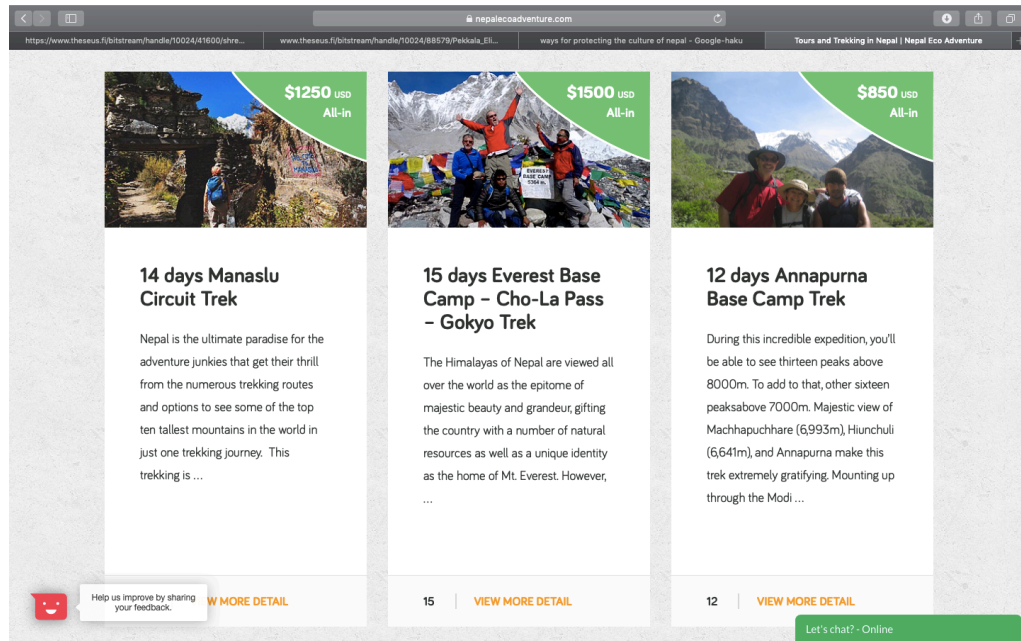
nepalecoadventure.com

https://www.theseus.fi/bitstream/handle/10024/41600/shre...
www.theseus.fi/bitstream/handle/10024/88579/Pekkala_Eli...
ways for protecting the culture of nepal - Google-haku
Tours and Trekking in Nepal | Nepal Eco Adventure

$1250 USD
All-in

14 days Manaslu Circuit Trek

Nepal is the ultimate paradise for the adventure junkies that get their thrill from the numerous trekking routes and options to see some of the top ten tallest mountains in the world in just one trekking journey. This trekking is …

Help us improve by sharing your feedback.

VIEW MORE DETAIL

$1500 USD
All-in

EVEREST BASE CAMP 5364 m.

15 days Everest Base Camp – Cho-La Pass – Gokyo Trek

The Himalayas of Nepal are viewed all over the world as the epitome of majestic beauty and grandeur, gifting the country with a number of natural resources as well as a unique identity as the home of Mt. Everest. However, …

15 VIEW MORE DETAIL

$850 USD
All-in

12 days Annapurna Base Camp Trek

During this incredible expedition, you'll be able to see thirteen peaks above 8000m. To add to that, other sixteen peaksabove 7000m. Majestic view of Machhapuchhare (6,993m), Hiunchuli (6,641m), and Annapurna make this trek extremely gratifying. Mounting up through the Modi …

12 VIEW MORE DETAIL

Let's chat? - Online